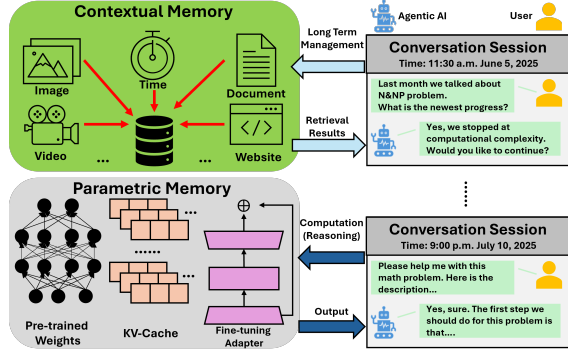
Contextual Memory

Image

Time

Document

Video

...

...

Website

Agentic AI

User

Long Term Management

Conversation Session

Time: 11:30 a.m. June 5, 2025

Last month we talked about N&NP problem. What is the newest progress?

Retrieval Results

Yes, we stopped at computational complexity. Would you like to continue?

Parametric Memory

Pre-trained Weights

KV-Cache

Fine-tuning Adapter

Computation (Reasoning)

Conversation Session

Time: 9:00 p.m. July 10, 2025

Please help me with this math problem. Here is the description...

Output

Yes, sure. The first step we should do for this problem is that....